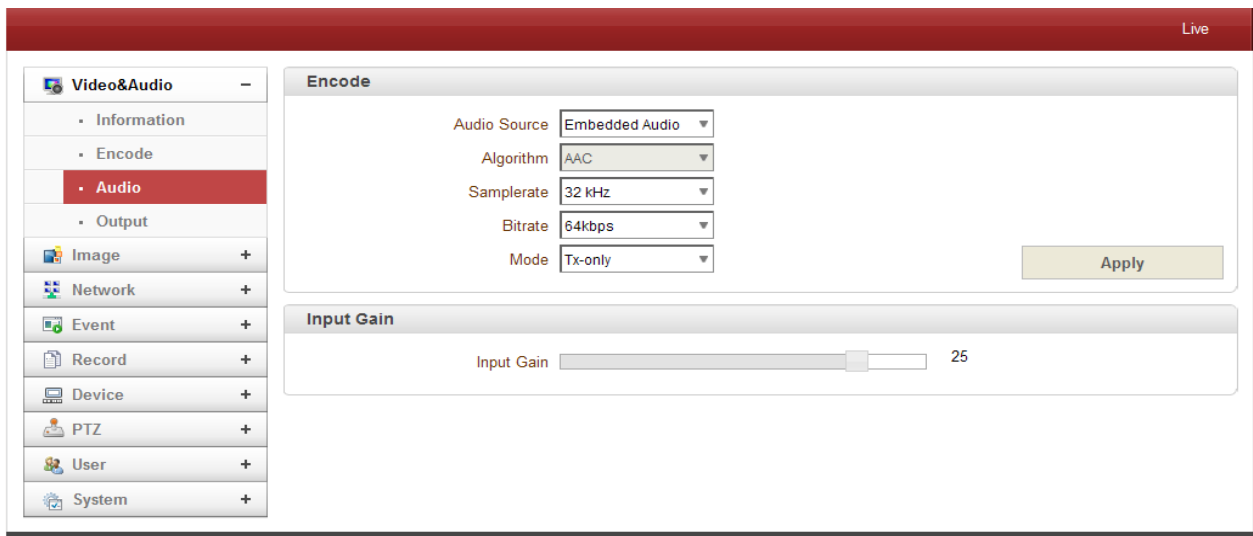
Live

Video&Audio −
· Information
· Encode
· Audio
· Output
Image +
Network +
Event +
Record +
Device +
PTZ +
User +
System +

Encode

Audio Source Embedded Audio
Algorithm AAC
Samplerate 32 kHz
Bitrate 64kbps
Mode Tx-only

Apply

Input Gain

Input Gain 25